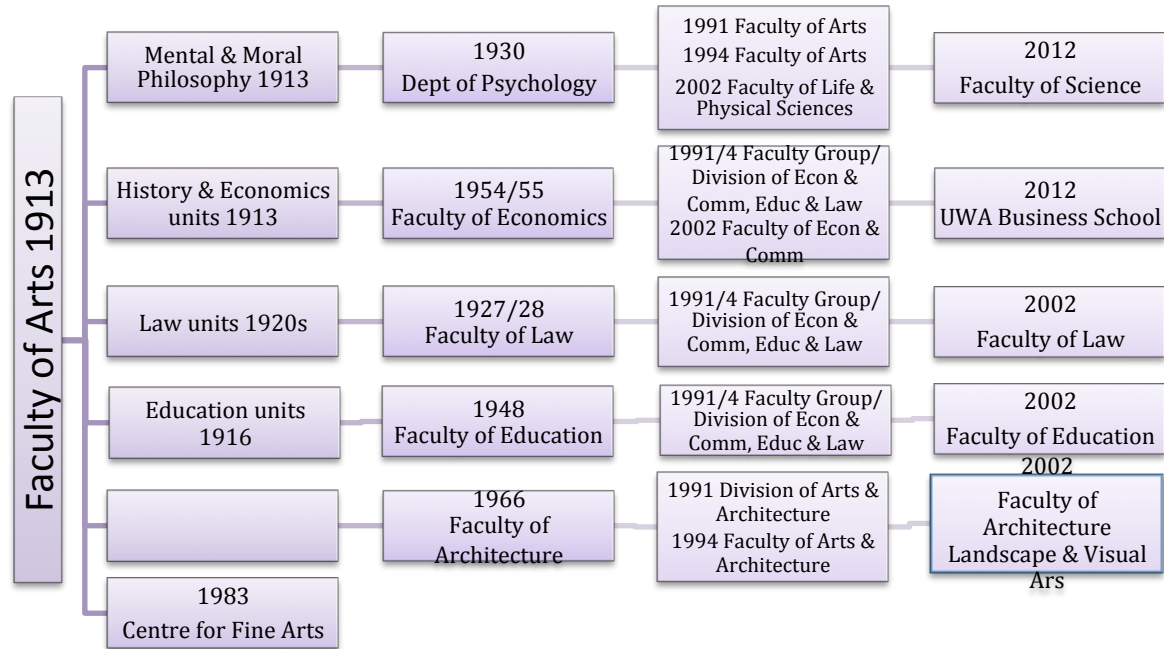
Faculty of Arts 1913

Mental & Moral Philosophy 1913

1930 Dept of Psychology

1991 Faculty of Arts
1994 Faculty of Arts
2002 Faculty of Life & Physical Sciences

2012 Faculty of Science

History & Economics units 1913

1954/55 Faculty of Economics

1991/4 Faculty Group/ Division of Econ & Comm, Educ & Law
2002 Faculty of Econ & Comm

2012 UWA Business School

Law units 1920s

1927/28 Faculty of Law

1991/4 Faculty Group/ Division of Econ & Comm, Educ & Law

2002 Faculty of Law

Education units 1916

1948 Faculty of Education

1991/4 Faculty Group/ Division of Econ & Comm, Educ & Law

2002 Faculty of Education

1966 Faculty of Architecture

1991 Division of Arts & Architecture
1994 Faculty of Arts & Architecture

2002 Faculty of Architecture Landscape & Visual Ars

1983 Centre for Fine Arts